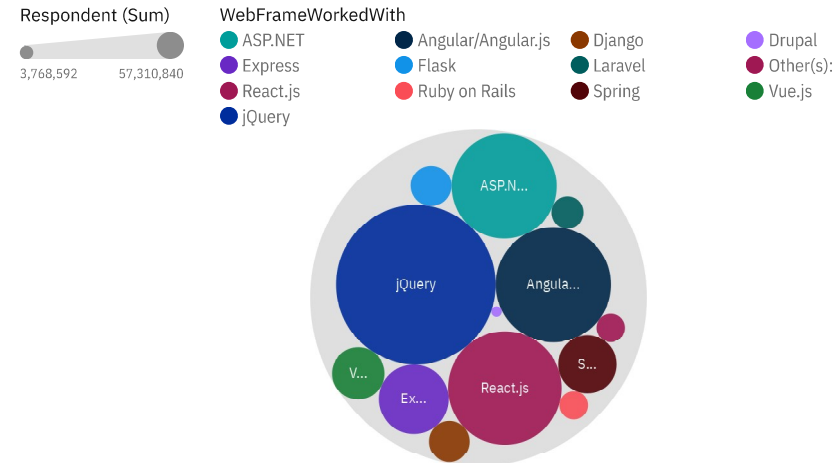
Respondent (Sum)

3,768,592 57,310,840

WebFrameWorkedWith

ASP.NET
Angular/Angular.js
Django
Drupal
Express
Flask
Laravel
Other(s):
React.js
Ruby on Rails
Spring
Vue.js
jQuery

ASP.N...
jQuery
Angula...
S...
V...
Ex...
React.js